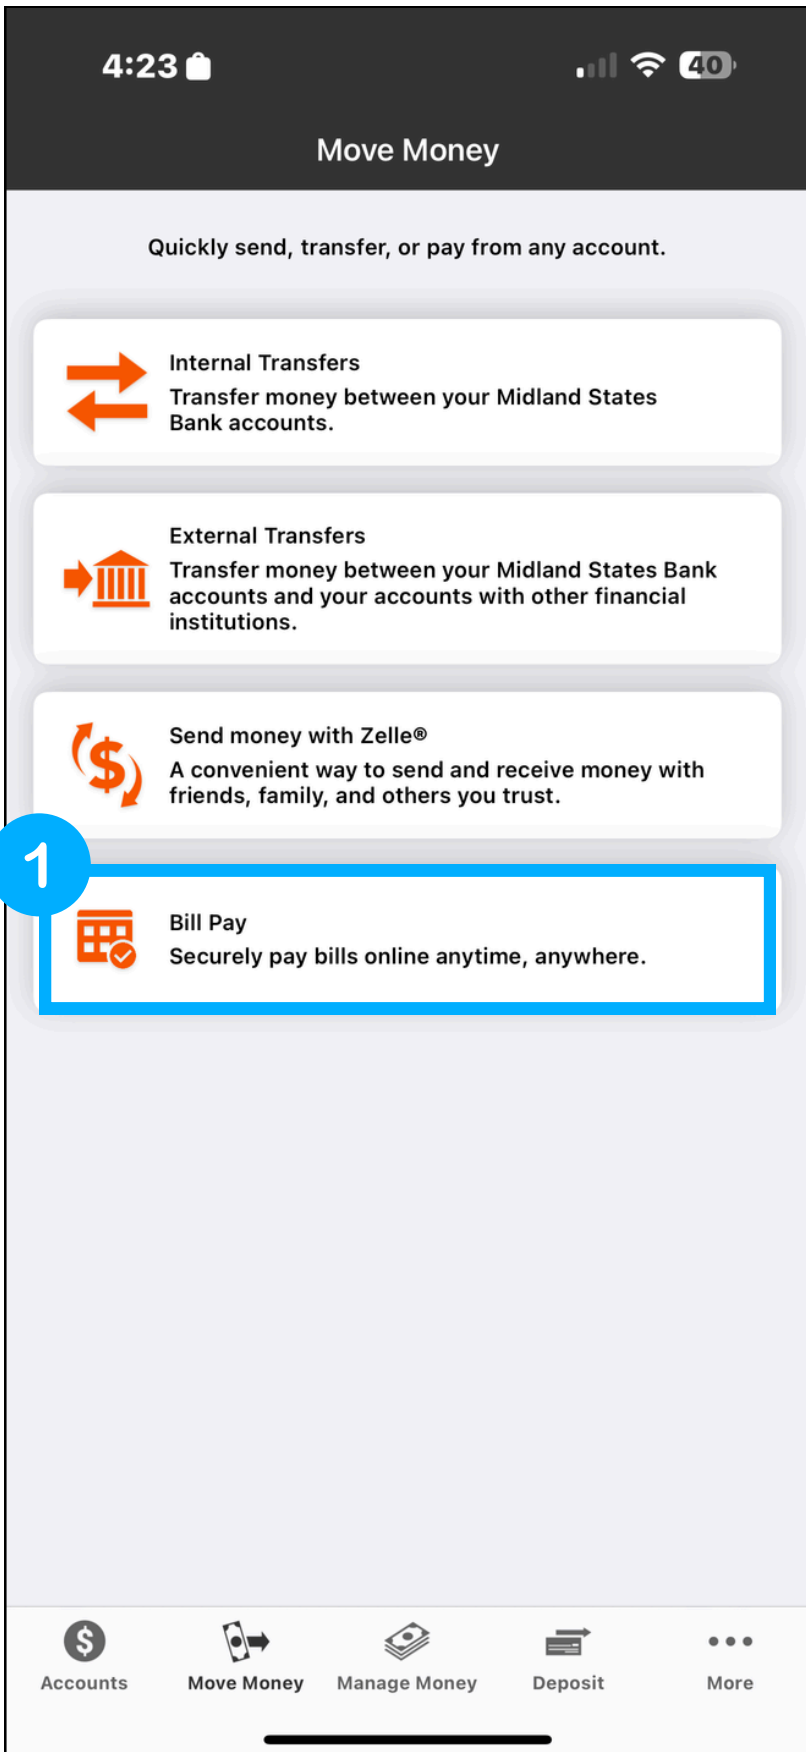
4:23

40

Move Money

Quickly send, transfer, or pay from any account.

Internal Transfers
Transfer money between your Midland States Bank accounts.

External Transfers
Transfer money between your Midland States Bank accounts and your accounts with other financial institutions.

$

Send money with Zelle®
A convenient way to send and receive money with friends, family, and others you trust.

1

Bill Pay
Securely pay bills online anytime, anywhere.

$

Accounts

Move Money

Manage Money

Deposit

More